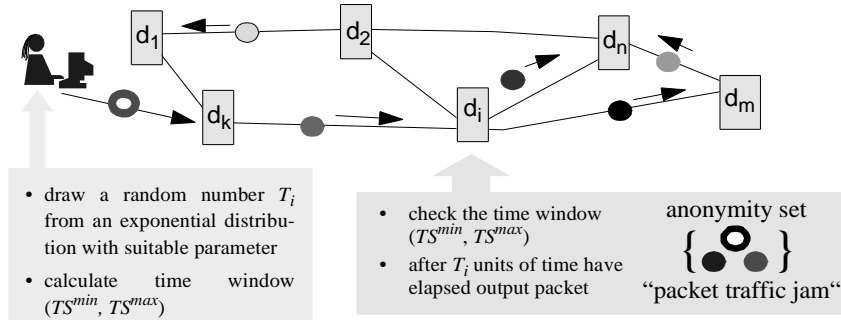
$d_1$

$d_2$

$d_n$

$d_k$

$d_i$

$d_m$

• draw a random number $T_i$ from an exponential distribution with suitable parameter

• calculate time window ($TS^{min}$, $TS^{max}$)

• check the time window ($TS^{min}$, $TS^{max}$)

• after $T_i$ units of time have elapsed output packet

anonymity set

{ }

“packet traffic jam“